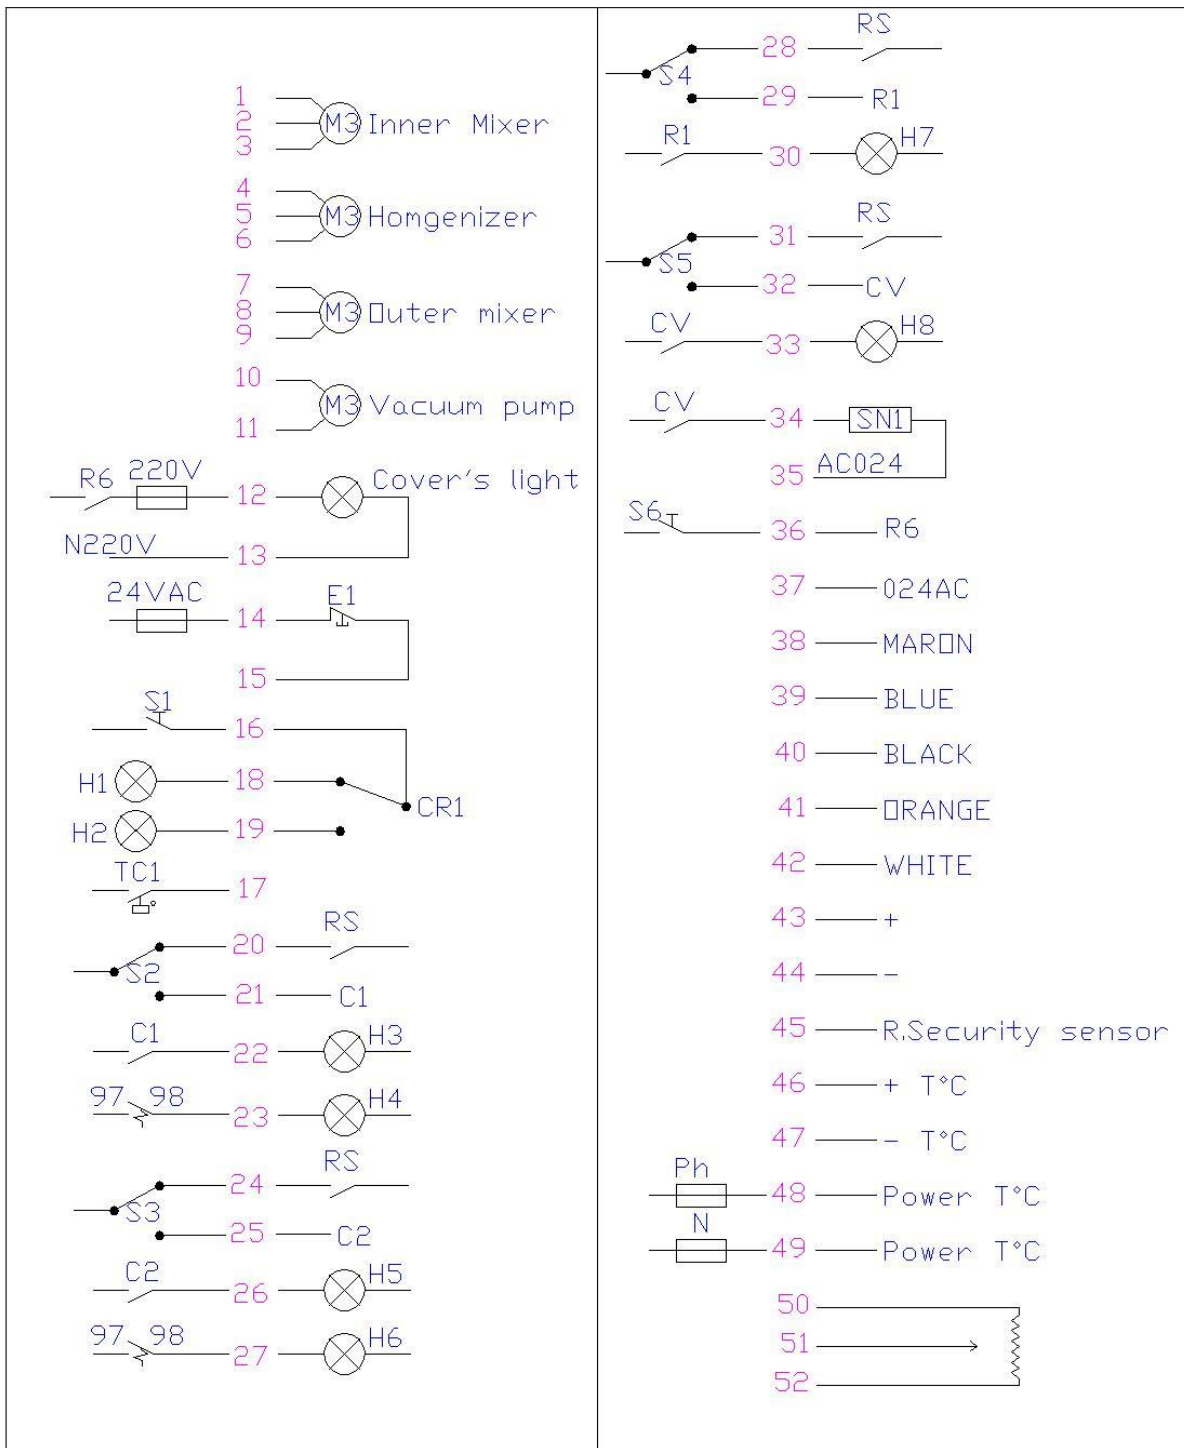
1
2
3
M3 Inner Mixer

4
5
6
M3 Homgenizer

7
8
9
M3 Outer mixer

10
11
M3 Vacuum pump

R6 220V 12 Cover's light
N220V 13

24VAC 14 E1
15

S1 16
H1 18
H2 19
CR1
TC1 17

RS
20
S2
21 C1

C1 22 H3
97 98 23 H4

RS
24
S3
25 C2

C2 26 H5
97 98 27 H6

RS
28
S4
29 R1

R1 30 H7

RS
31
S5
32 CV

CV 33 H8

CV 34 SN1
35 AC024

S6 36 R6
37 024AC
38 MARON
39 BLUE
40 BLACK
41 ORANGE
42 WHITE
43 +
44 -
45 R.Security sensor
46 + T°C
47 - T°C
Ph 48 Power T°C
N 49 Power T°C
50
51
52